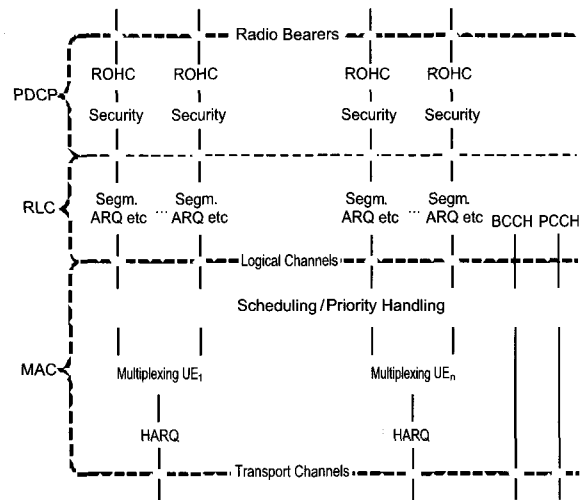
Radio Bearers

PDCP

ROHC ROHC ROHC ROHC

Security Security Security Security

RLC

Segm. ARQ etc ... Segm. ARQ etc

Segm. ARQ etc ... Segm. ARQ etc

BCCH PCCH

Logical Channels

Scheduling / Priority Handling

MAC

Multiplexing UE$_1$

Multiplexing UE$_n$

HARQ

HARQ

Transport Channels